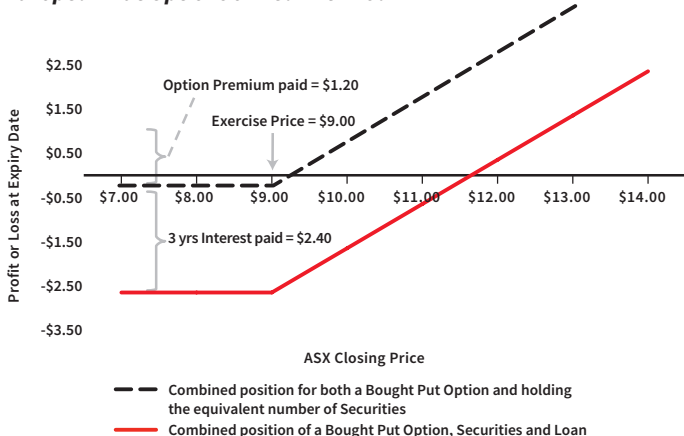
$2.50
$1.50
$0.50
-$0.50
-$1.50
-$2.50
-$3.50

Profit or Loss at Expiry Date

Option Premium paid = $1.20
Exercise Price = $9.00
3 yrs Interest paid = $2.40

$7.00 $8.00 $9.00 $10.00 $11.00 $12.00 $13.00 $14.00

ASX Closing Price

Combined position for both a Bought Put Option and holding the equivalent number of Securities
Combined position of a Bought Put Option, Securities and Loan